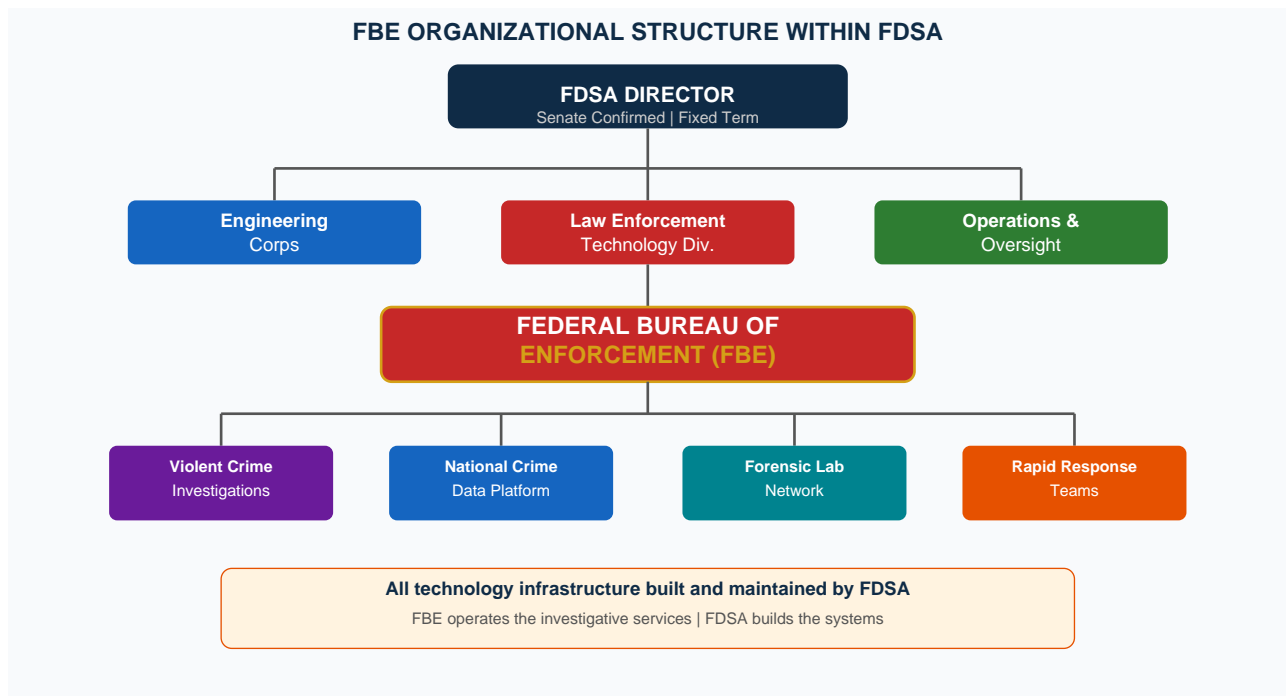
FBE ORGANIZATIONAL STRUCTURE WITHIN FDSA

FDSA DIRECTOR
Senate Confirmed | Fixed Term

Engineering Corps

Law Enforcement Technology Div.

Operations & Oversight

FEDERAL BUREAU OF ENFORCEMENT (FBE)

Violent Crime Investigations

National Crime Data Platform

Forensic Lab Network

Rapid Response Teams

All technology infrastructure built and maintained by FDSA
FBE operates the investigative services | FDSA builds the systems